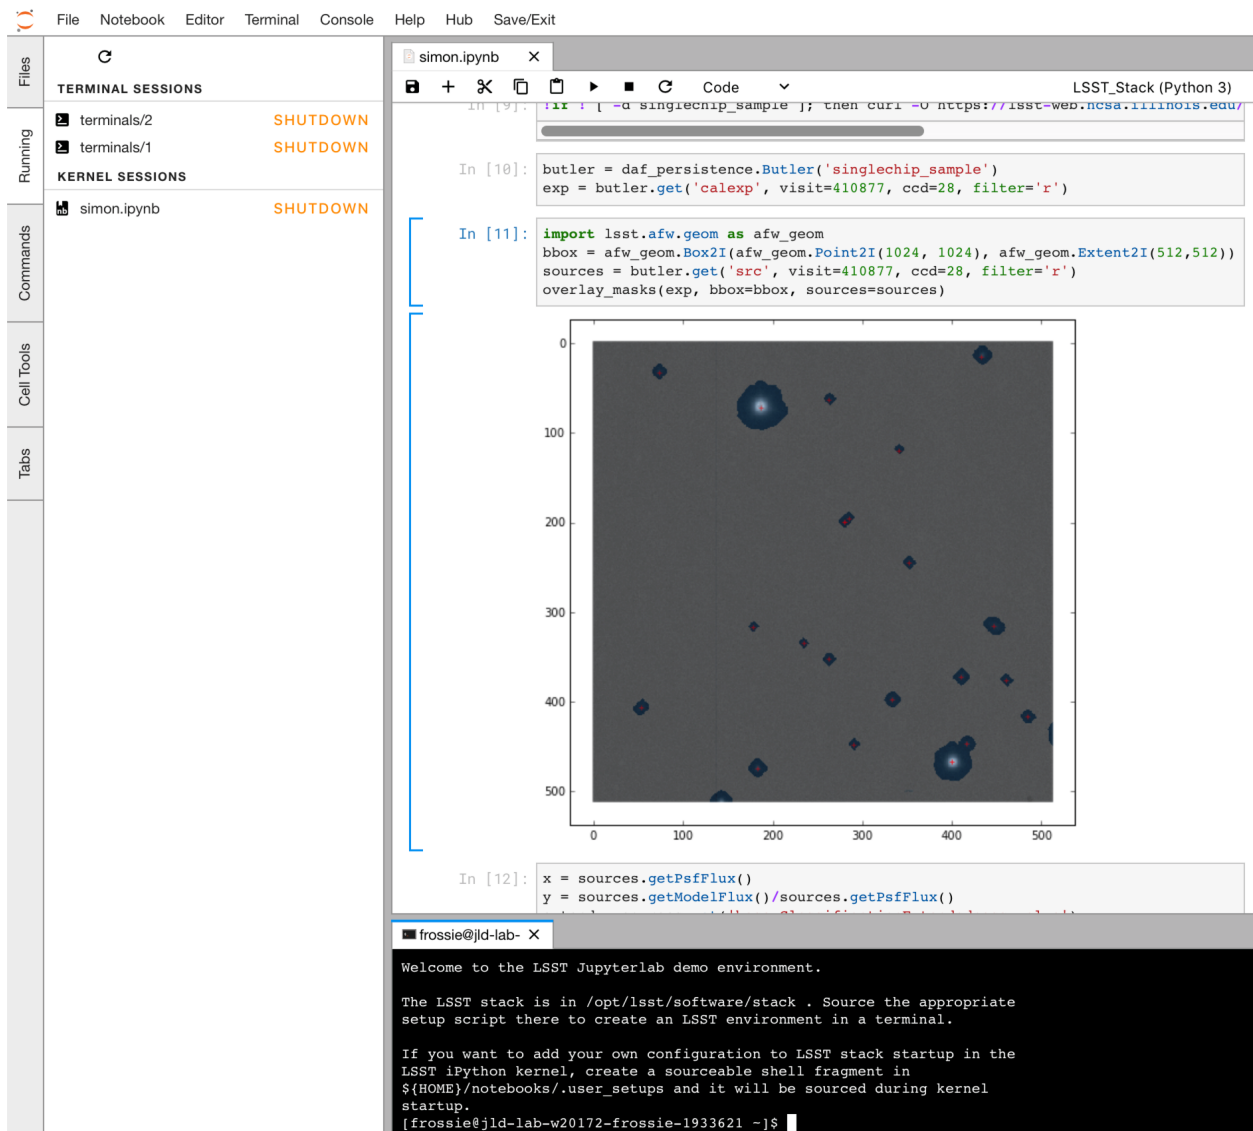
File Notebook Editor Terminal Console Help Hub Save/Exit

Files
Running
Commands
Cell Tools
Tabs

TERMINAL SESSIONS
terminals/2 SHUTDOWN
terminals/1 SHUTDOWN
KERNEL SESSIONS
simon.ipynb SHUTDOWN

simon.ipynb

Code

LSST_Stack (Python 3)

In [9]: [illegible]

In [10]: butler = daf_persistence.Butler('singlechip_sample')
exp = butler.get('calexp', visit=410877, ccd=28, filter='r')

In [11]: import lsst.afw.geom as afw_geom
bbox = afw_geom.Box2I(afw_geom.Point2I(1024, 1024), afw_geom.Extent2I(512,512))
sources = butler.get('src', visit=410877, ccd=28, filter='r')
overlay_masks(exp, bbox=bbox, sources=sources)

0
100
200
300
400
500
0 100 200 300 400 500

In [12]: x = sources.getPsfFlux()
y = sources.getModelFlux()/sources.getPsfFlux()
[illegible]

frossie@jld-lab-

Welcome to the LSST Jupyterlab demo environment.

The LSST stack is in /opt/lsst/software/stack . Source the appropriate setup script there to create an LSST environment in a terminal.

If you want to add your own configuration to LSST stack startup in the LSST iPython kernel, create a sourceable shell fragment in ${HOME}/notebooks/.user_setups and it will be sourced during kernel startup.
[frossie@jld-lab-w20172-frossie-1933621 ~]$